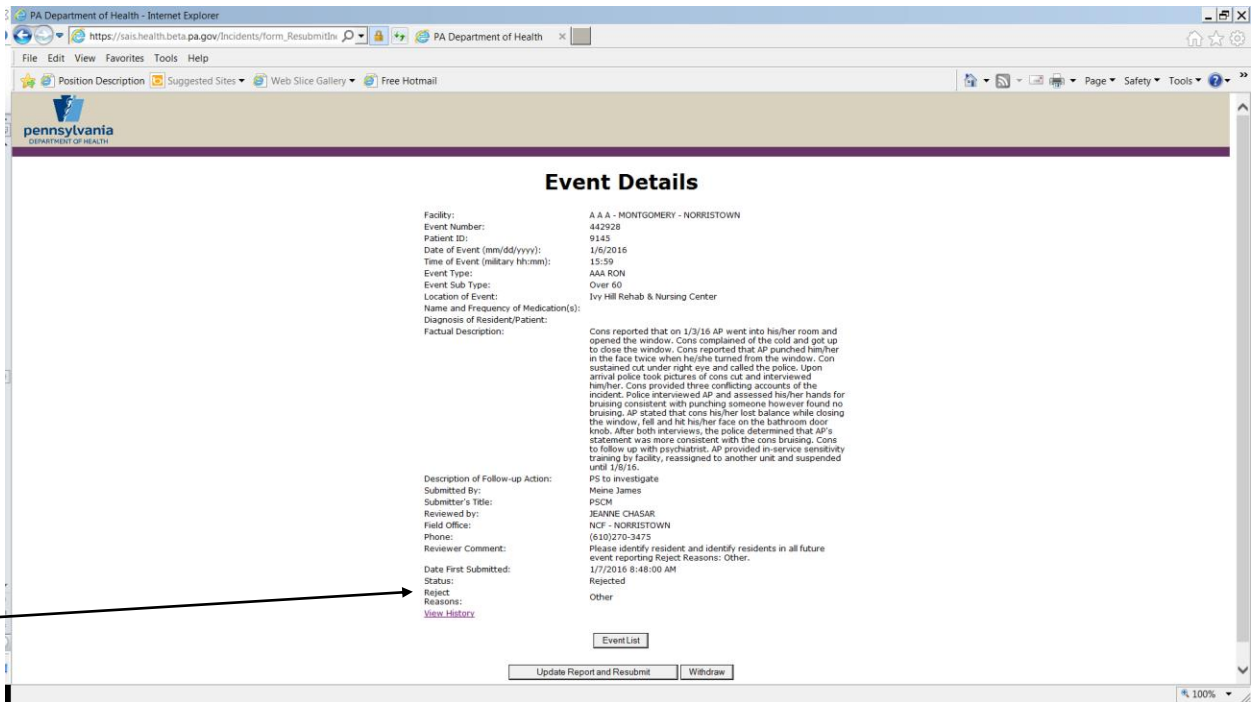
PA Department of Health - Internet Explorer

https://sais.health.beta.pa.gov/Incidents/form_ResubmitIn PA Department of Health

File Edit View Favorites Tools Help

Position Description Suggested Sites Web Slice Gallery Free Hotmail

Page Safety Tools

pennsylvania
DEPARTMENT OF HEALTH

Event Details

| | |
|---|---|
| Facility: | A A A - MONTGOMERY - NORRISTOWN |
| Event Number: | 442928 |
| Patient ID: | 9145 |
| Date of Event (mm/dd/yyyy): | 1/6/2016 |
| Time of Event (military hh:mm): | 15:59 |
| Event Type: | AAA RON |
| Event Sub Type: | Over 60 |
| Location of Event: | Ivy Hill Rehab & Nursing Center |
| Name and Frequency of Medication(s): | |
| Diagnosis of Resident/Patient: | |
| Factual Description: | Cons reported that on 1/3/16 AP went into his/her room and opened the window. Cons complained of the cold and got up to close the window. Cons reported that AP punched him/her in the face twice when he/she turned from the window. Con sustained cut under right eye and called the police. Upon arrival police took pictures of cons cut and interviewed him/her. Cons provided three conflicting accounts of the incident. Police interviewed AP and assessed his/her hands for bruising consistent with punching someone however found no bruising. AP stated that cons his/her lost balance while closing the window, fell and hit his/her face on the bathroom door knob. After both interviews, the police determined that AP's statement was more consistent with the cons bruising. Cons to follow up with psychiatrist. AP provided in-service sensitivity training by facility, reassigned to another unit and suspended until 1/8/16. |
| Description of Follow-up Action: | PS to investigate |
| Submitted By: | Meine James |
| Submitter's Title: | PSCM |
| Reviewed by: | JEANNE CHASAR |
| Field Office: | NCF - NORRISTOWN |
| Phone: | (610)270-3475 |
| Reviewer Comment: | Please identify resident and identify residents in all future event reporting Reject Reasons: Other. |
| Date First Submitted: | 1/7/2016 8:48:00 AM |
| Status: | Rejected |
| Reject Reasons: | Other |

View History

Event List

Update Report and Resubmit Withdraw

100%